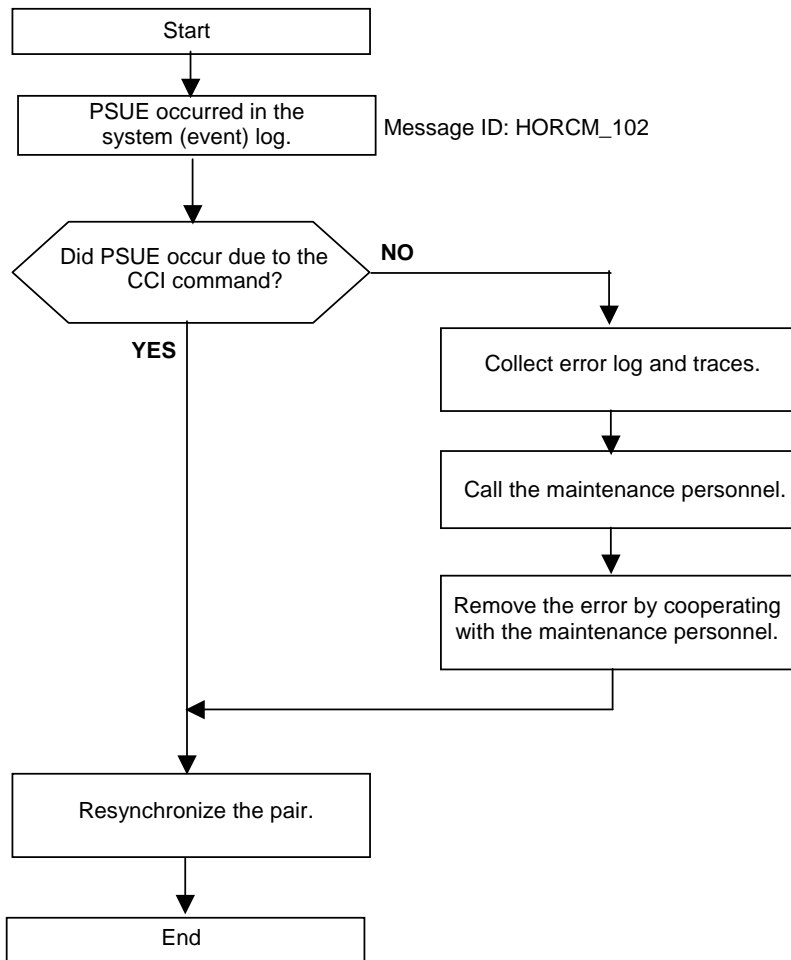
Start

PSUE occurred in the system (event) log.

Message ID: HORCM_102

Did PSUE occur due to the CCI command?

NO

YES

Collect error log and traces.

Call the maintenance personnel.

Remove the error by cooperating with the maintenance personnel.

Resynchronize the pair.

End